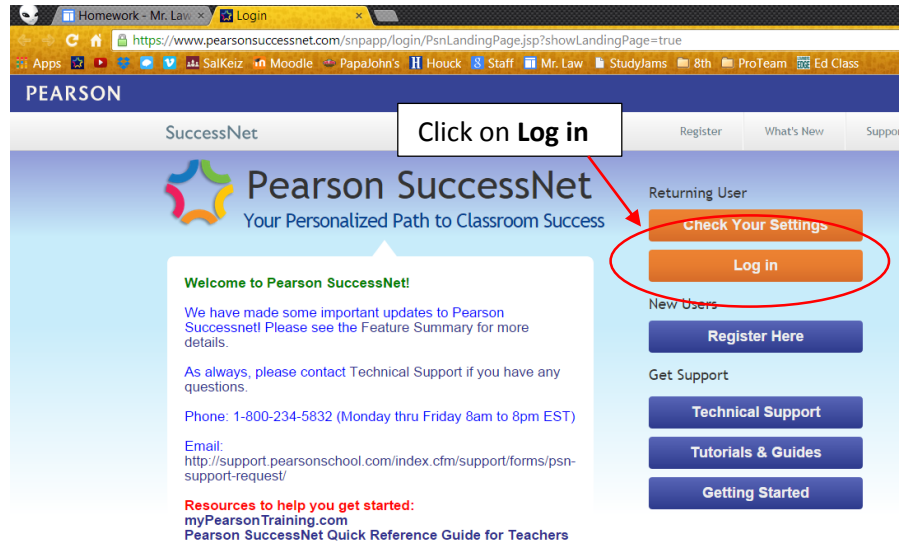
Homework - Mr. Law ×
Login ×

https://www.pearsonsuccessnet.com/snpapp/login/PsnLandingPage.jsp?showLandingPage=true

Apps SalKeiz Moodle PapaJohn's Houck Staff Mr. Law StudyJams 8th ProTeam Ed Class

PEARSON

SuccessNet

Click on **Log in**

Register What's New Suppor

Pearson SuccessNet
Your Personalized Path to Classroom Success

Returning User

Check Your Settings

Log in

New Users

Register Here

Get Support

Technical Support

Tutorials & Guides

Getting Started

Welcome to Pearson SuccessNet!

We have made some important updates to Pearson Successnet! Please see the Feature Summary for more details.

As always, please contact Technical Support if you have any questions.

Phone: 1-800-234-5832 (Monday thru Friday 8am to 8pm EST)

Email:
http://support.pearsonschool.com/index.cfm/support/forms/psn-support-request/

Resources to help you get started:
myPearsonTraining.com
Pearson SuccessNet Quick Reference Guide for Teachers